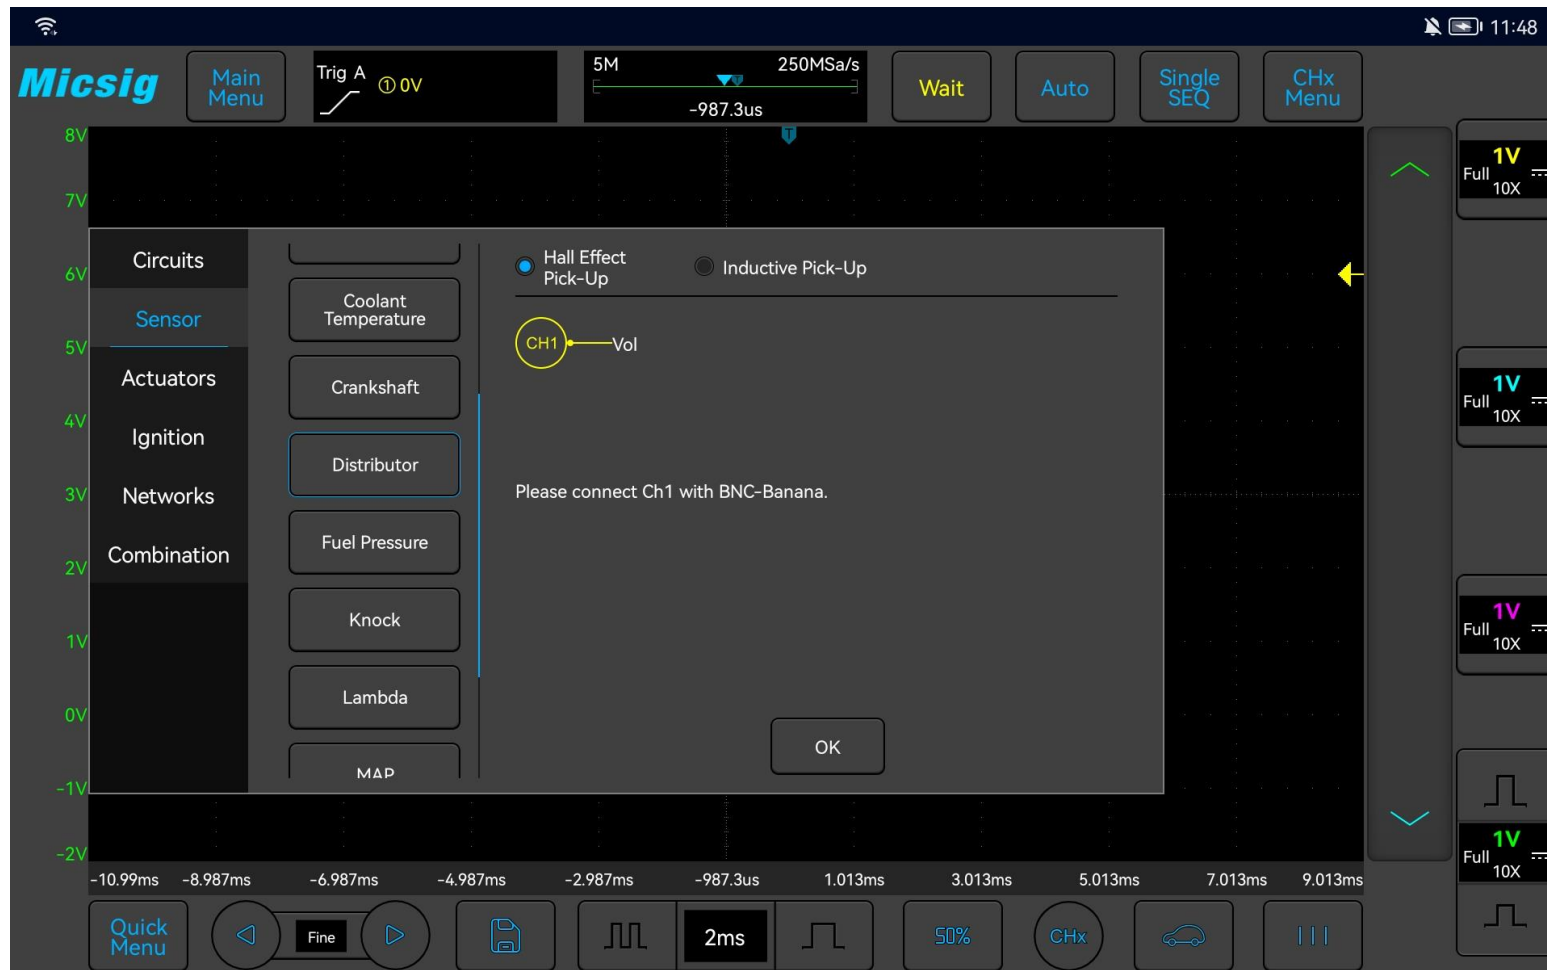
11:48

Micsig

Main Menu

Trig A
① 0V

5M
250MSa/s
-987.3us

Wait

Auto

Single SEQ

CHx Menu

8V
7V
6V
5V
4V
3V
2V
1V
0V
-1V
-2V

Circuits
Sensor
Actuators
Ignition
Networks
Combination

Coolant Temperature
Crankshaft
Distributor
Fuel Pressure
Knock
Lambda
MAP

Hall Effect Pick-Up
Inductive Pick-Up

CH1
Vol

Please connect Ch1 with BNC-Banana.

OK

1V
Full
10X

1V
Full
10X

1V
Full
10X

1V
Full
10X

-10.99ms
-8.987ms
-6.987ms
-4.987ms
-2.987ms
-987.3us
1.013ms
3.013ms
5.013ms
7.013ms
9.013ms

Quick Menu

Fine

2ms

50%

CHx